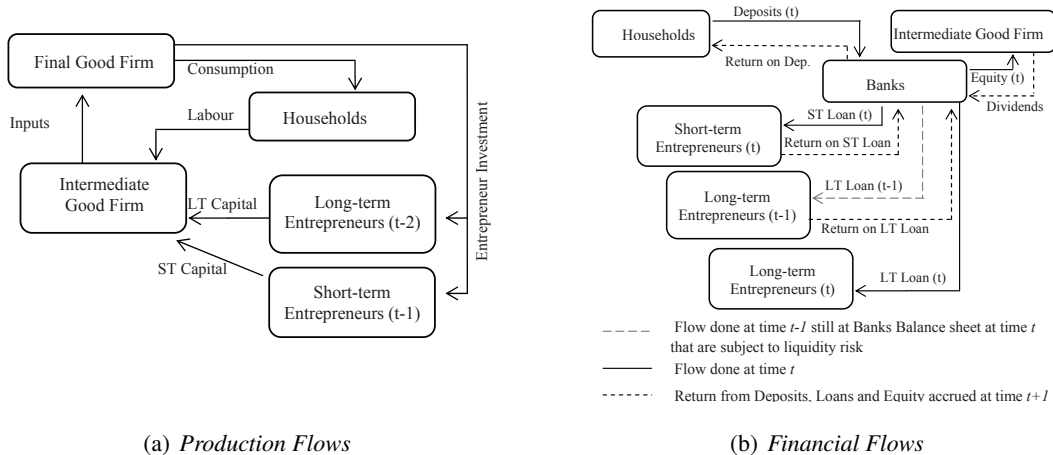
Final Good Firm

Consumption

Households

Labour

Inputs

Intermediate Good Firm

LT Capital

Long-term Entrepreneurs (t-2)

ST Capital

Short-term Entrepreneurs (t-1)

Entrepreneur Investment

(a) *Production Flows*

Households

Deposits (t)

Return on Dep.

Intermediate Good Firm

Banks

Equity (t)

Dividends

ST Loan (t)

Short-term Entrepreneurs (t)

Return on ST Loan

LT Loan (t-1)

Long-term Entrepreneurs (t-1)

Return on LT Loan

Long-term Entrepreneurs (t)

LT Loan (t)

Flow done at time *t-1* still at Banks Balance sheet at time *t* that are subject to liquidity risk

Flow done at time *t*

Return from Deposits, Loans and Equity accrued at time *t+1*

(b) *Financial Flows*